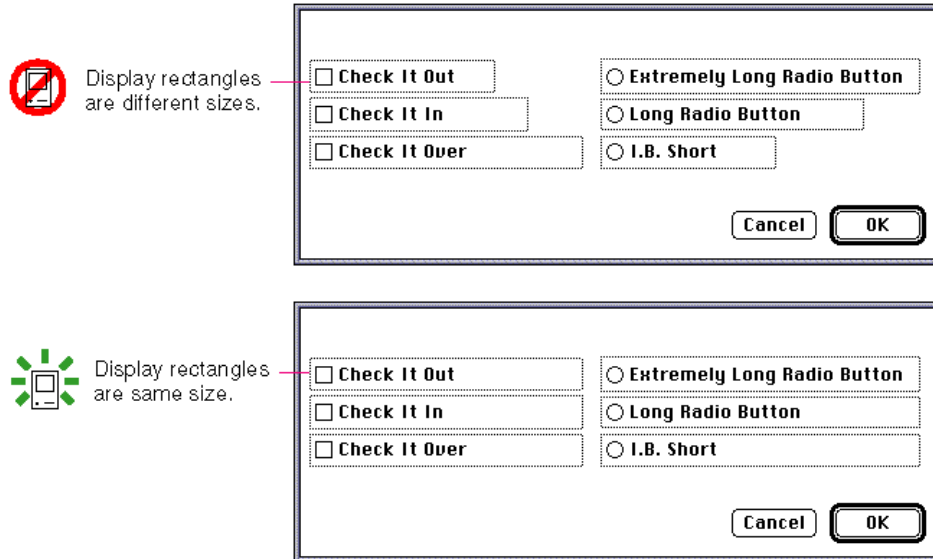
Display rectangles are different sizes.

☐ Check It Out
☐ Check It In
☐ Check It Over

○ Extremely Long Radio Button
○ Long Radio Button
○ I.B. Short

Cancel
OK

Display rectangles are same size.

☐ Check It Out
☐ Check It In
☐ Check It Over

○ Extremely Long Radio Button
○ Long Radio Button
○ I.B. Short

Cancel
OK